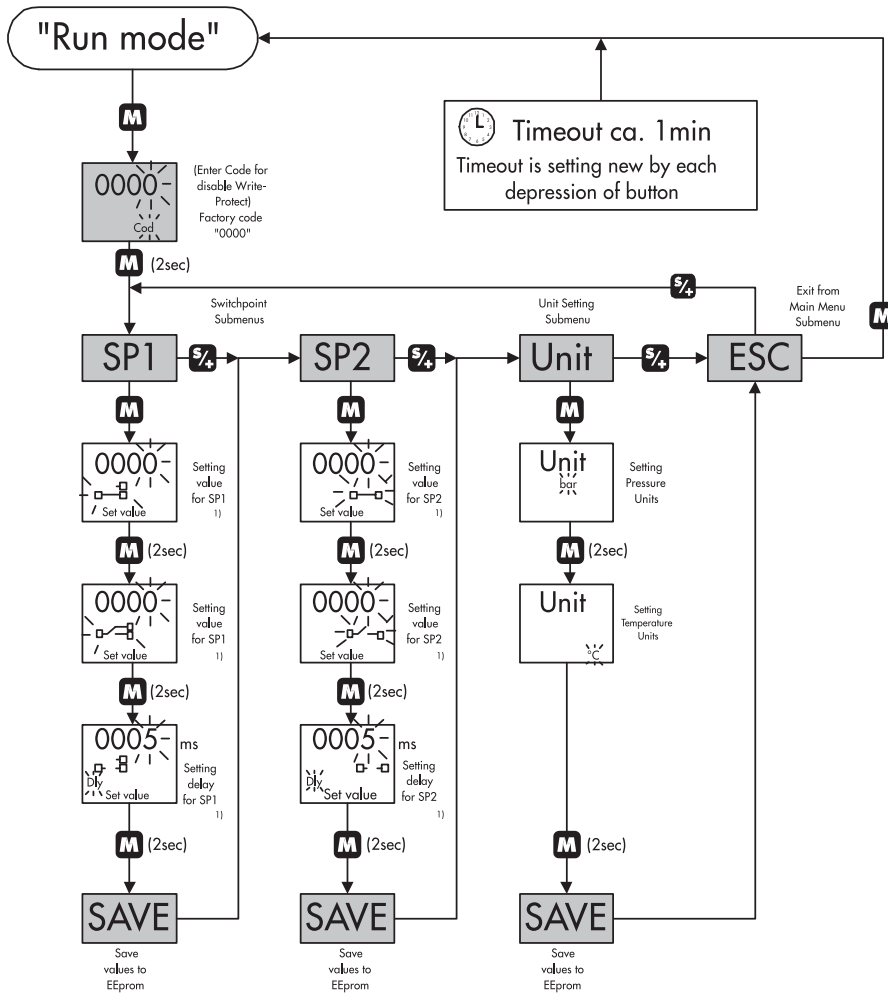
"Run mode"

Timeout ca. 1min
Timeout is setting new by each depression of button

M

0000
Cod
(Enter Code for disable Write-Protect)
Factory code "0000"

M (2sec)

Switchpoint Submenus

Unit Setting Submenu

S/+

Exit from Main Menu Submenu

M

SP1
S/+
SP2
S/+
Unit
S/+
ESC

M

0000
Set value
Setting value for SP1 1)

M (2sec)

0000
Set value
Setting value for SP1 1)

M (2sec)

0005 ms
Dly
Set value
Setting delay for SP1 1)

M (2sec)

SAVE
Save values to EEprom

M

0000
Set value
Setting value for SP2 1)

M (2sec)

0000
Set value
Setting value for SP2 1)

M (2sec)

0005 ms
Dly
Set value
Setting delay for SP2 1)

M (2sec)

SAVE
Save values to EEprom

M

Unit
bar
Setting Pressure Units

M (2sec)

Unit
°C
Setting Temperature Units

M (2sec)

SAVE
Save values to EEprom